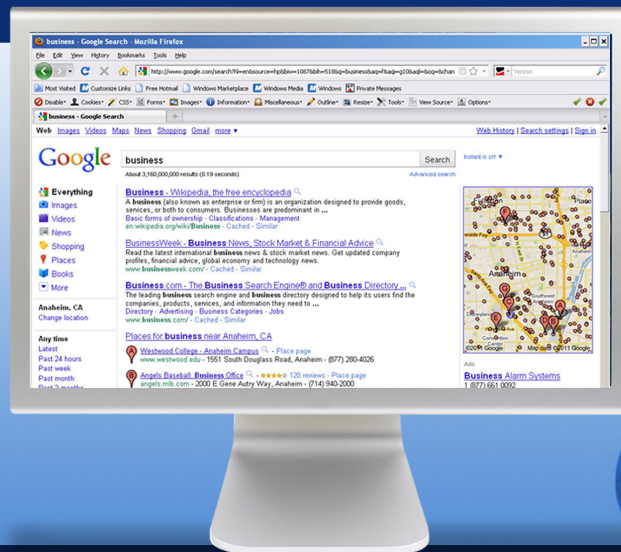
business - Google Search - Mozilla Firefox

File Edit View History Bookmarks Tools Help

http://www.google.com/search?hl=en&source=hp&biw=1087&bih=518&q=business&aq=f&aqi=g10&aql=&oq=&chan

Verizon

Most Visited Customize Links Free Hotmail Windows Marketplace Windows Media Windows Private Messages

Disable Cookies CSS Forms Images Information Miscellaneous Outline Resize Tools View Source Options

business - Google Search

Web Images Videos Maps News Shopping Gmail more ▼

Web History | Search settings | Sign in

Google

business

Search

Instant is off ▼

About 3,160,000,000 results (0.19 seconds)

Advanced search

Everything
Images
Videos
News
Shopping
Places
Books
More

Anaheim, CA
Change location

Any time
Latest
Past 24 hours
Past week
Past month

Business - Wikipedia, the free encyclopedia
A business (also known as enterprise or firm) is an organization designed to provide goods, services, or both to consumers. Businesses are predominant in ...
Basic forms of ownership - Classifications - Management
en.wikipedia.org/wiki/Business - Cached - Similar

BusinessWeek - Business News, Stock Market & Financial Advice
Read the latest international business news & stock market news. Get updated company profiles, financial advice, global economy and technology news.
www.businessweek.com/ - Cached - Similar

Business.com - The Business Search Engine® and Business Directory ...
The leading business search engine and business directory designed to help its users find the companies, products, services, and information they need to ...
Directory - Advertising - Business Categories - Jobs
www.business.com/ - Cached - Similar

Places for business near Anaheim, CA

Westwood College - Anaheim Campus - Place page
www.westwood.edu - 1551 South Douglass Road, Anaheim - (877) 280-4026

Angels Baseball: Business Office - ★★★★☆ 120 reviews - Place page
angels.mlb.com - 2000 E Gene Autry Way, Anaheim - (714) 940-2000

Anaheim
Southeast
©2011 Google
Map data ©2011 Google

Ads

Business Alarm Systems
1 (877) 661 0092